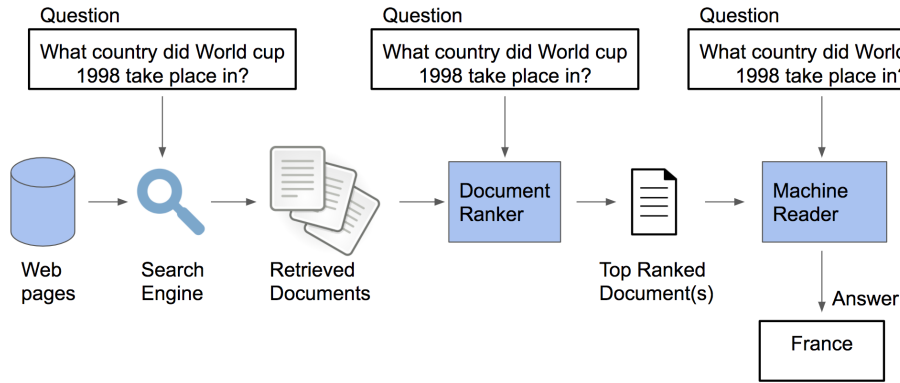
Question

What country did World cup 1998 take place in?

Question

What country did World cup 1998 take place in?

Question

What country did Worl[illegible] 1998 take place in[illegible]

Web pages

Search Engine

Retrieved Documents

Document Ranker

Top Ranked Document(s)

Machine Reader

Answe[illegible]

France